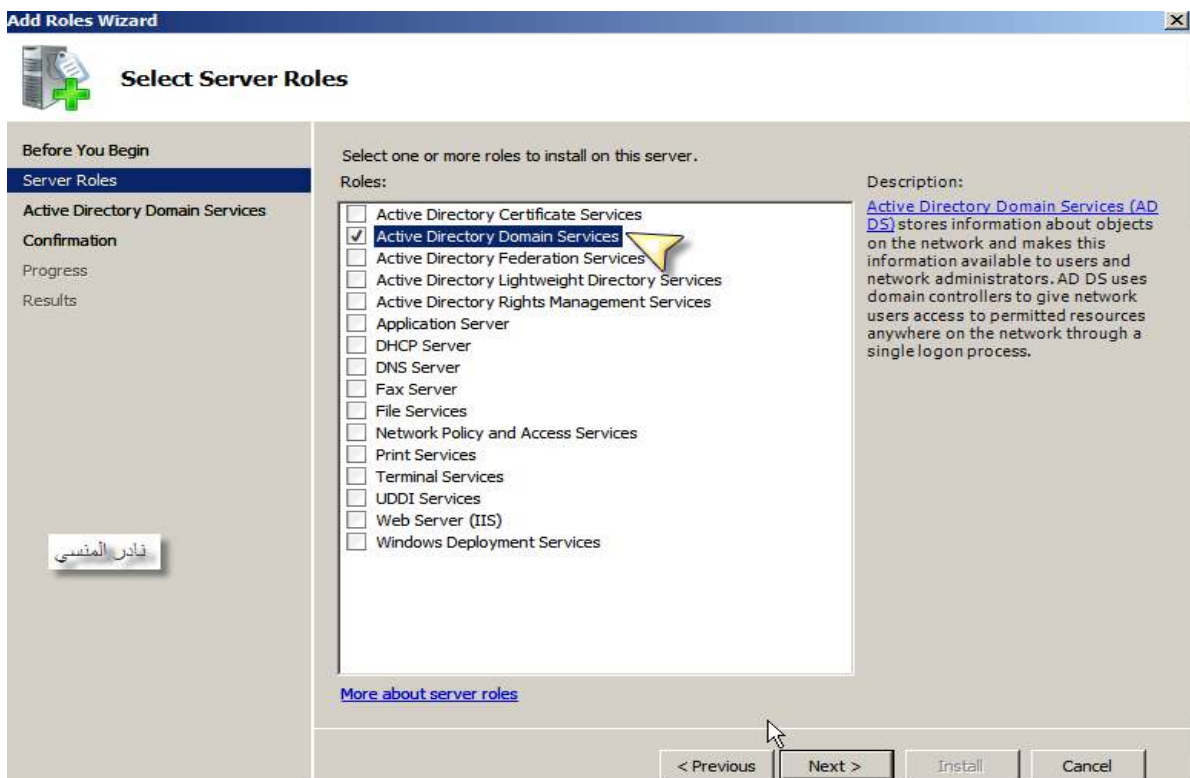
Add Roles Wizard

Select Server Roles

Before You Begin
Server Roles
Active Directory Domain Services
Confirmation
Progress
Results

نادر المنسي

Select one or more roles to install on this server.

Roles:

Active Directory Certificate Services
Active Directory Domain Services
Active Directory Federation Services
Active Directory Lightweight Directory Services
Active Directory Rights Management Services
Application Server
DHCP Server
DNS Server
Fax Server
File Services
Network Policy and Access Services
Print Services
Terminal Services
UDDI Services
Web Server (IIS)
Windows Deployment Services

Description:

Active Directory Domain Services (AD DS) stores information about objects on the network and makes this information available to users and network administrators. AD DS uses domain controllers to give network users access to permitted resources anywhere on the network through a single logon process.

More about server roles

< Previous Next > Install Cancel